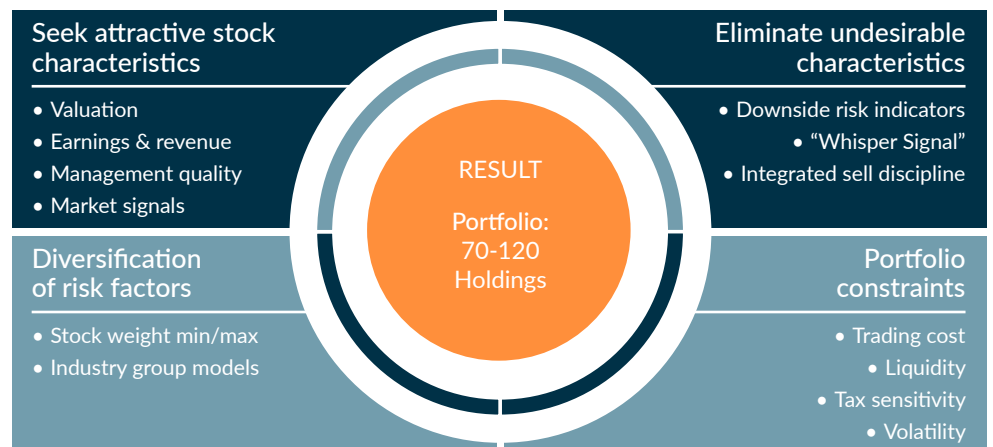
Seek attractive stock characteristics

• Valuation
• Earnings & revenue
• Management quality
• Market signals

Eliminate undesirable characteristics

• Downside risk indicators
• "Whisper Signal"
• Integrated sell discipline

RESULT

Portfolio: 70-120 Holdings

Diversification of risk factors

• Stock weight min/max
• Industry group models

Portfolio constraints

• Trading cost
• Liquidity
• Tax sensitivity
• Volatility